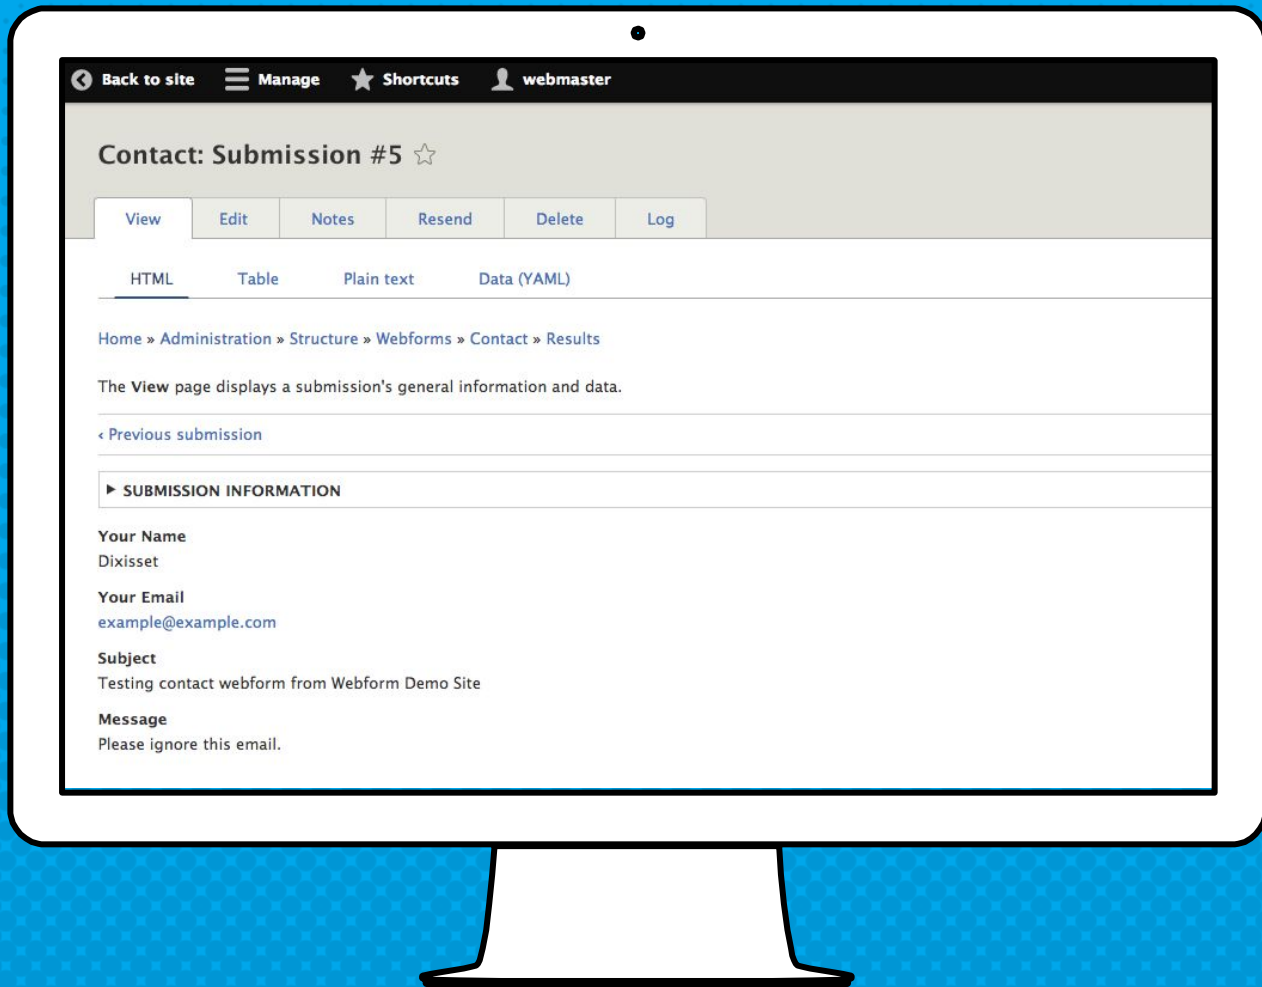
Back to site Manage Shortcuts webmaster

Contact: Submission #5

View Edit Notes Resend Delete Log

HTML Table Plain text Data (YAML)

Home » Administration » Structure » Webforms » Contact » Results

The View page displays a submission's general information and data.

‹ Previous submission

▸ SUBMISSION INFORMATION

Your Name
Dixisset

Your Email
example@example.com

Subject
Testing contact webform from Webform Demo Site

Message
Please ignore this email.